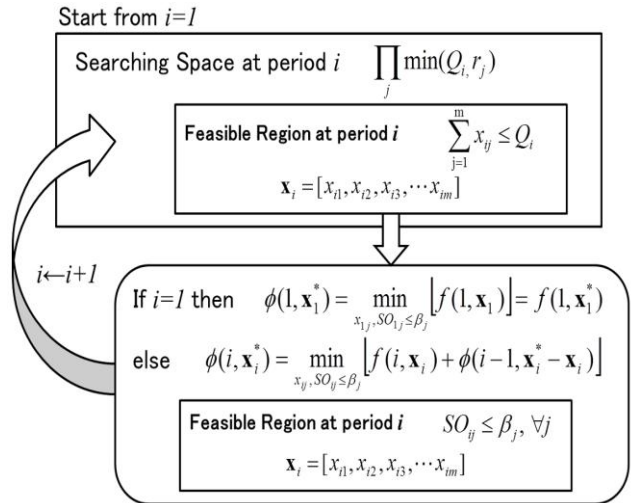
Start from $i=1$

Searching Space at period $i$ $\prod_{j} \min(Q_i, r_j)$

Feasible Region at period $i$ $\sum_{j=1}^{m} x_{ij} \le Q_i$

$\mathbf{x}_i = [x_{i1}, x_{i2}, x_{i3}, \cdots x_{im}]$

$i \leftarrow i+1$

If $i=1$ then $\phi(1, \mathbf{x}_1^*) = \min_{x_{1j}, SO_{1j} \le \beta_j} \lfloor f(1, \mathbf{x}_1) \rfloor = f(1, \mathbf{x}_1^*)$

else $\phi(i, \mathbf{x}_i^*) = \min_{x_{ij}, SO_{ij} \le \beta_j} \lfloor f(i, \mathbf{x}_i) + \phi(i-1, \mathbf{x}_i^* - \mathbf{x}_i) \rfloor$

Feasible Region at period $i$ $SO_{ij} \le \beta_j, \forall j$

$\mathbf{x}_i = [x_{i1}, x_{i2}, x_{i3}, \cdots x_{im}]$